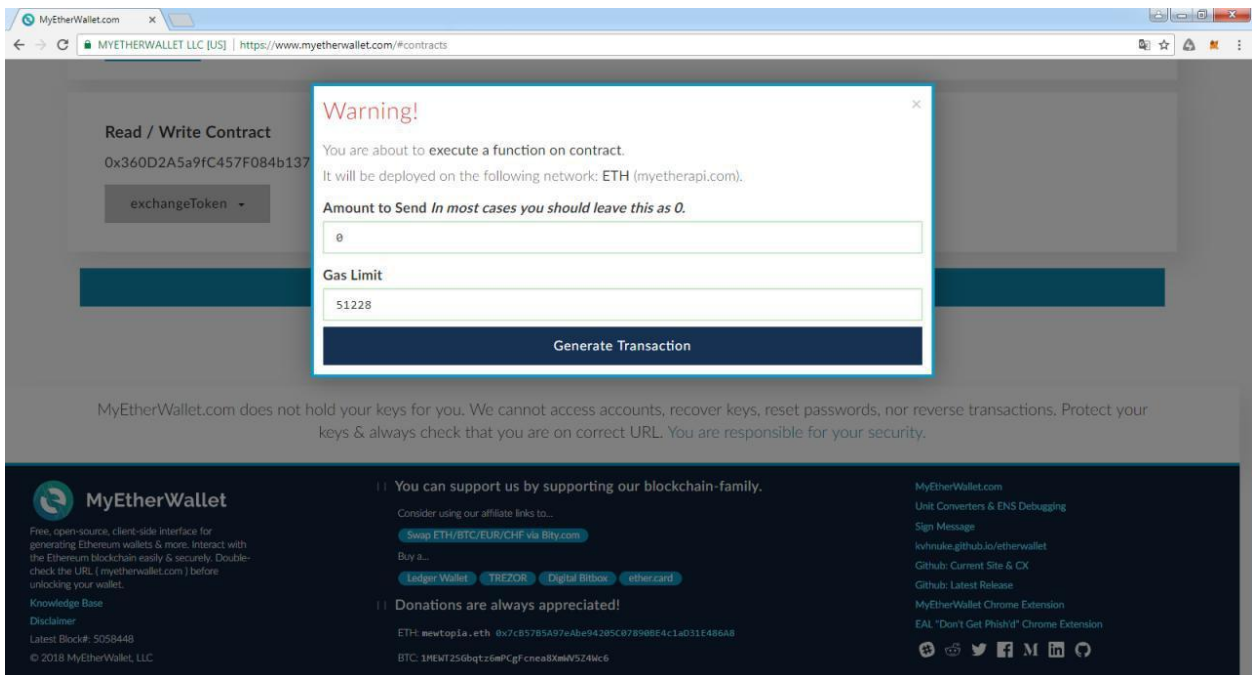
MyEtherWallet.com ×

MYETHERWALLET LLC [US] | https://www.myetherwallet.com/#contracts

Read / Write Contract

0x360D2A5a9fC457F084b137

exchangeToken

Warning!

×

You are about to execute a function on contract.

It will be deployed on the following network: ETH (myetherapi.com).

Amount to Send *In most cases you should leave this as 0.*

0

Gas Limit

51228

Generate Transaction

MyEtherWallet.com does not hold your keys for you. We cannot access accounts, recover keys, reset passwords, nor reverse transactions. Protect your keys & always check that you are on correct URL. You are responsible for your security.

MyEtherWallet

Free, open-source, client-side interface for generating Ethereum wallets & more. Interact with the Ethereum blockchain easily & securely. Double-check the URL ( myetherwallet.com ) before unlocking your wallet.

Knowledge Base

Disclaimer

Latest Block#: 5058448

© 2018 MyEtherWallet, LLC

You can support us by supporting our blockchain-family.

Consider using our affiliate links to...

Swap ETH/BTC/EUR/CHF via Bity.com

Buy a...

Ledger Wallet TREZOR Digital Bitbox ether.card

Donations are always appreciated!

ETH: mewtopia.eth 0x7cB57B5A97eAbe94205C07890BE4c1aD31E486A8

BTC: 1MEWT2SGbqtz6mPCgFcnea8XmWV5Z4Wc6

MyEtherWallet.com

Unit Converters & ENS Debugging

Sign Message

kvhnuke.github.io/etherwallet

Github: Current Site & CX

Github: Latest Release

MyEtherWallet Chrome Extension

EAL "Don't Get Phish'd" Chrome Extension